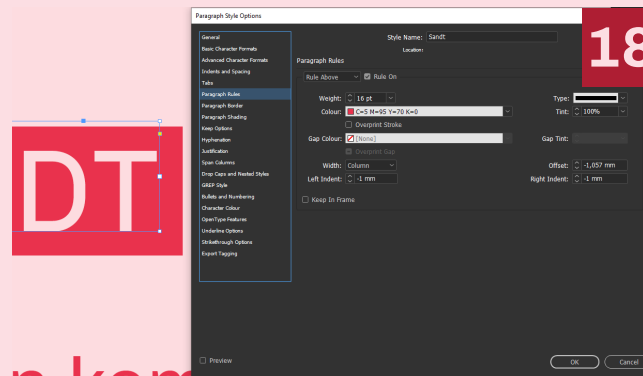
DT

Paragraph Style Options

General
Basic Character Formats
Advanced Character Formats
Indents and Spacing
Tabs
Paragraph Rules
Paragraph Border
Paragraph Shading
Keep Options
Hyphenation
Justification
Span Columns
Drop Caps and Nested Styles
GREP Style
Bullets and Numbering
Character Colour
OpenType Features
Underline Options
Strikethrough Options
Export Tagging

Style Name: Sandt
Location:

Paragraph Rules

Rule Above
Rule On

Weight: 16 pt
Type:
Colour: C=5 M=95 Y=70 K=0
Tint: 100%
Overprint Stroke
Gap Colour: [None]
Gap Tint:
Overprint Gap
Width: Column
Offset: -1,057 mm
Left Indent: -1 mm
Right Indent: -1 mm
Keep In Frame

Preview
OK
Cancel

18

n kom